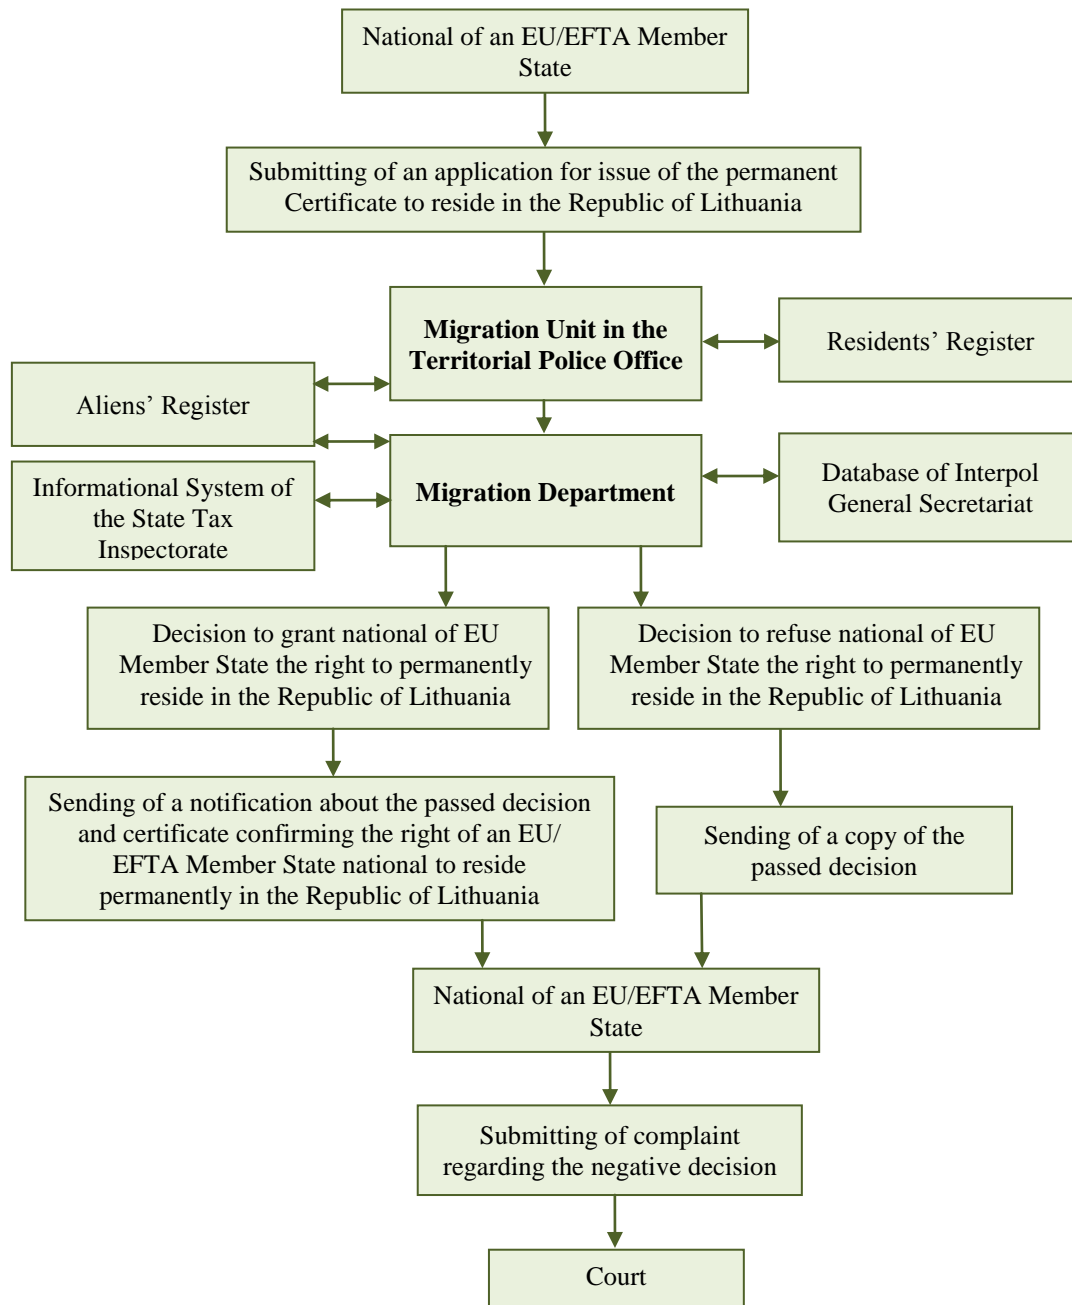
National of an EU/EFTA Member State

Submitting of an application for issue of the permanent Certificate to reside in the Republic of Lithuania

**Migration Unit in the Territorial Police Office**

Residents' Register

Aliens' Register

Informational System of the State Tax Inspectorate

**Migration Department**

Database of Interpol General Secretariat

Decision to grant national of EU Member State the right to permanently reside in the Republic of Lithuania

Decision to refuse national of EU Member State the right to permanently reside in the Republic of Lithuania

Sending of a notification about the passed decision and certificate confirming the right of an EU/ EFTA Member State national to reside permanently in the Republic of Lithuania

Sending of a copy of the passed decision

National of an EU/EFTA Member State

Submitting of complaint regarding the negative decision

Court